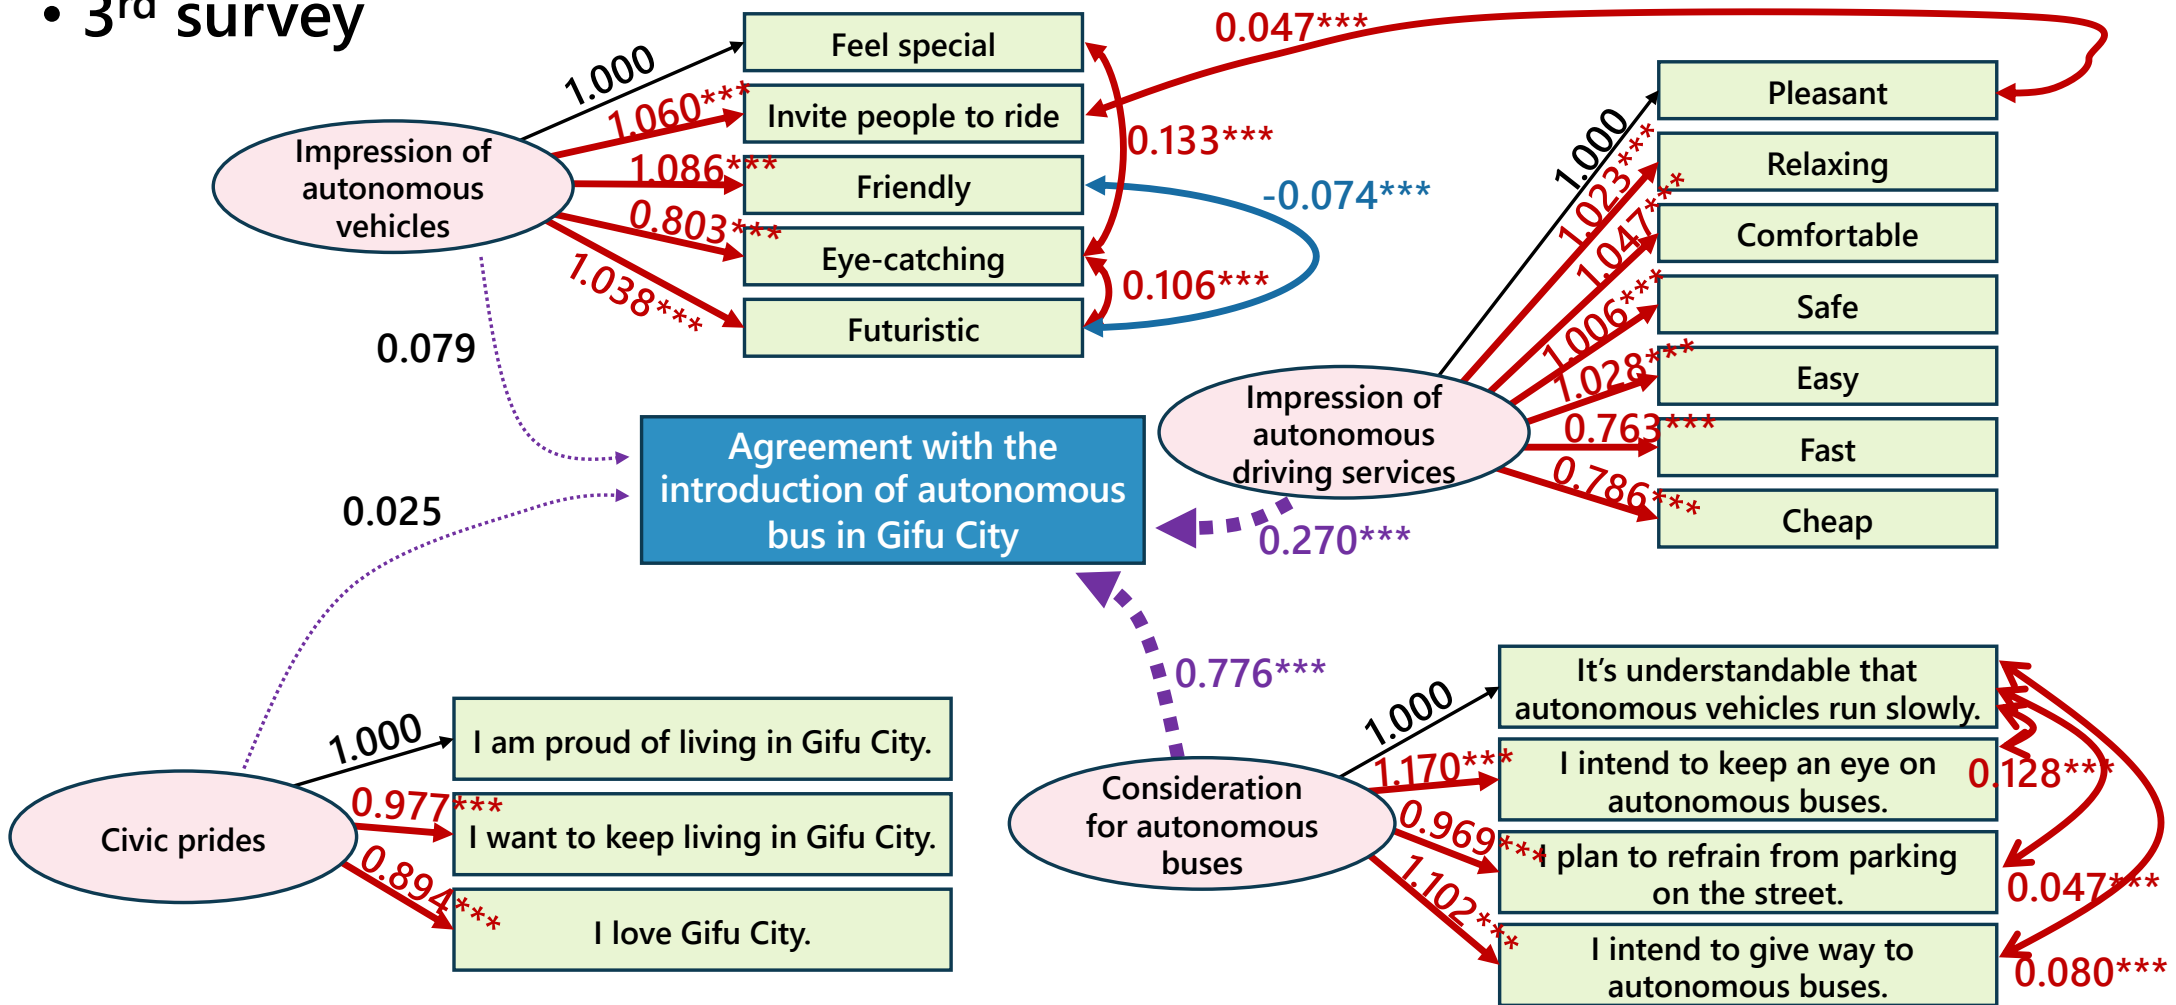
• 3rd survey

Impression of autonomous vehicles

1.000
1.060***
1.086***
0.803***
1.038***

Feel special
Invite people to ride
Friendly
Eye-catching
Futuristic

0.047***
0.133***
-0.074***
0.106***

Pleasant
Relaxing
Comfortable
Safe
Easy
Fast
Cheap

1.000
1.023***
1.047***
1.006***
1.028***
0.763***
0.786***

Impression of autonomous driving services

0.079

Agreement with the introduction of autonomous bus in Gifu City

0.025

0.270***

0.776***

Civic prides

1.000
0.977***
0.894***

I am proud of living in Gifu City.
I want to keep living in Gifu City.
I love Gifu City.

Consideration for autonomous buses

1.000
1.170***
0.969***
1.102***

It's understandable that autonomous vehicles run slowly.
I intend to keep an eye on autonomous buses.
I plan to refrain from parking on the street.
I intend to give way to autonomous buses.

0.128***
0.047***
0.080***